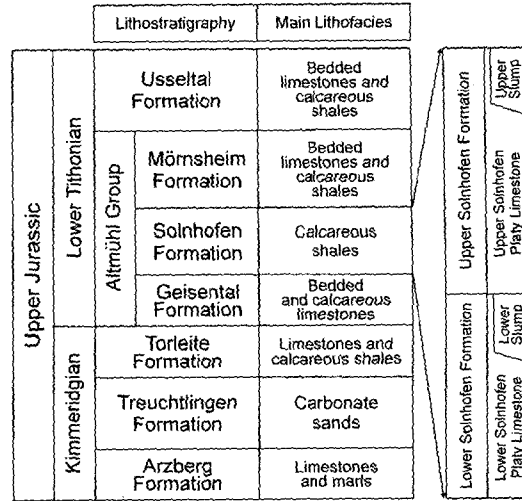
| | | | Lithostratigraphy | Main Lithofacies |
|---|---|---|---|---|
| Upper Jurassic | Lower Tithonian | | Usseltal Formation | Bedded limestones and calcareous shales |
| | | Altmühl Group | Mörnsheim Formation | Bedded limestones and calcareous shales |
| | | | Solnhofen Formation | Calcareous shales |
| | | | Geisental Formation | Bedded and calcareous limestones |
| | Kimmeridgian | | Torleite Formation | Limestones and calcareous shales |
| | | | Treuchtlingen Formation | Carbonate sands |
| | | | Arzberg Formation | Limestones and marls |

Upper Solnhofen Formation
Upper Slump
Upper Solnhofen Platy Limestone

Lower Solnhofen Formation
Lower Slump
Lower Solnhofen Platy Limestone